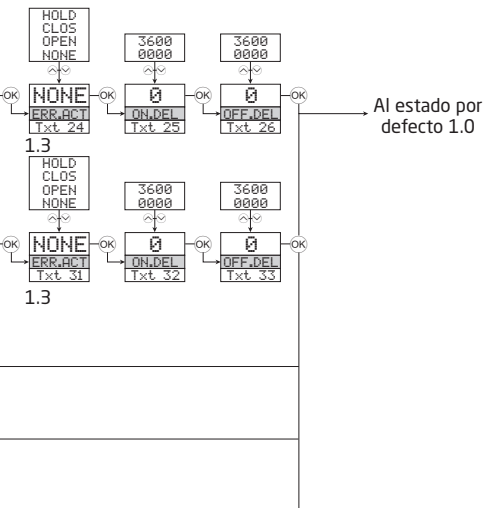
HOLD
CLOS
OPEN
NONE

3600
0000

3600
0000

OK
NONE
ERR.ACT
Txt 24
OK
0
ON.DEL
Txt 25
OK
0
OFF.DEL
Txt 26
OK

Al estado por defecto 1.0

1.3

HOLD
CLOS
OPEN
NONE

3600
0000

3600
0000

OK
NONE
ERR.ACT
Txt 31
OK
0
ON.DEL
Txt 32
OK
0
OFF.DEL
Txt 33
OK

1.3